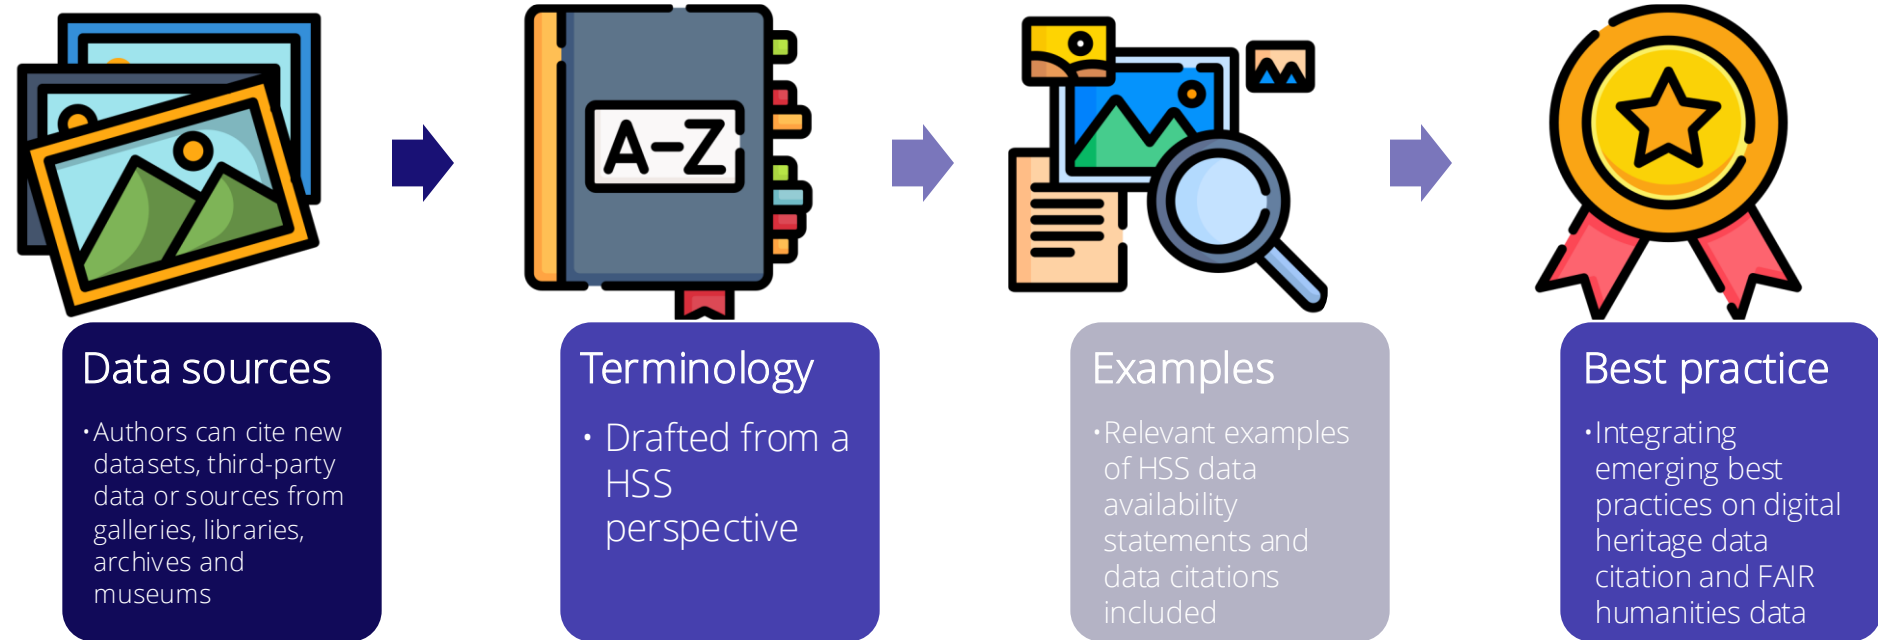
A-Z

Data sources

• Authors can cite new datasets, third-party data or sources from galleries, libraries, archives and museums

Terminology

• Drafted from a HSS perspective

Examples

• Relevant examples of HSS data availability statements and data citations included

Best practice

• Integrating emerging best practices on digital heritage data citation and FAIR humanities data